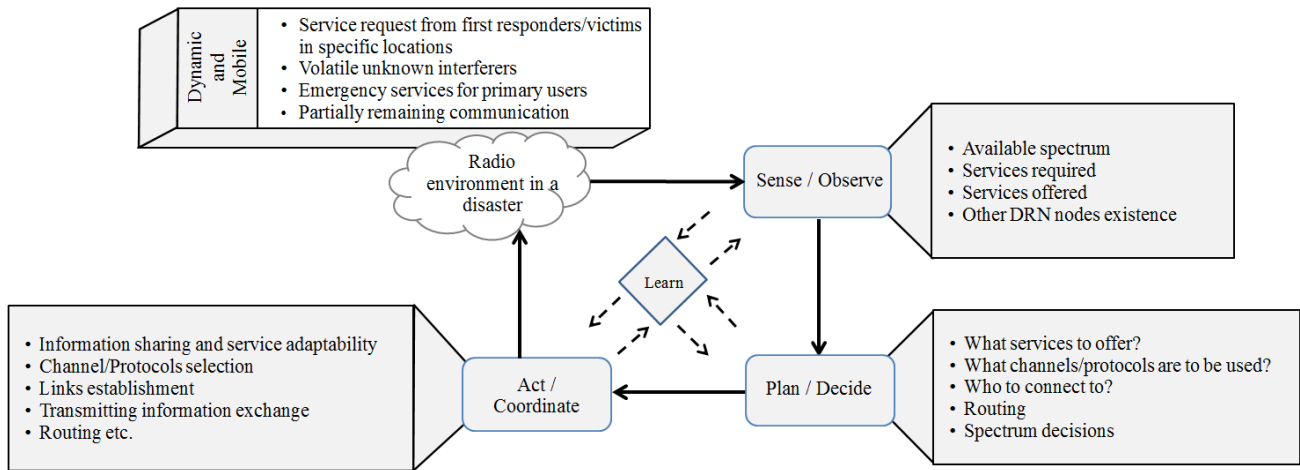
Dynamic and Mobile

- Service request from first responders/victims in specific locations
- Volatile unknown interferers
- Emergency services for primary users
- Partially remaining communication

Radio environment in a disaster

Sense / Observe

- Available spectrum
- Services required
- Services offered
- Other DRN nodes existence

Learn

- Information sharing and service adaptability
- Channel/Protocols selection
- Links establishment
- Transmitting information exchange
- Routing etc.

Act / Coordinate

Plan / Decide

- What services to offer?
- What channels/protocols are to be used?
- Who to connect to?
- Routing
- Spectrum decisions